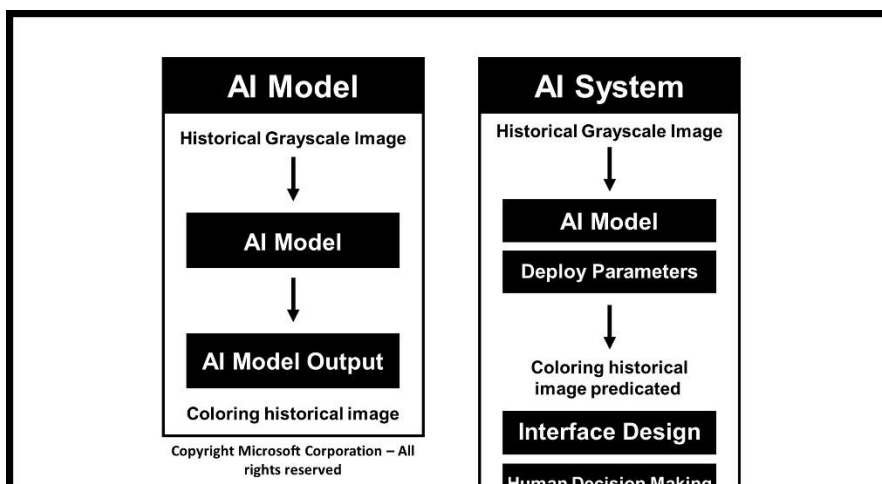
AI Model

Historical Grayscale Image

AI Model

AI Model Output

Coloring historical image

Copyright Microsoft Corporation – All rights reserved

AI System

Historical Grayscale Image

AI Model

Deploy Parameters

Coloring historical image predicated

Interface Design

Human Decision Making